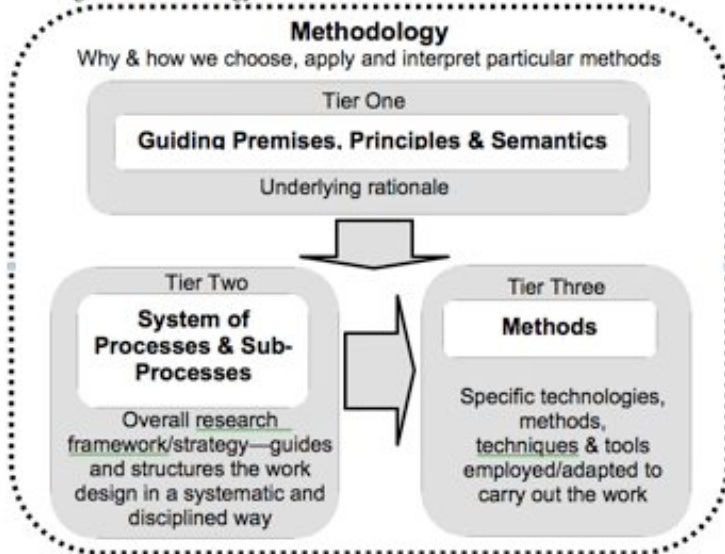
Methodology
Why & how we choose, apply and interpret particular methods

Tier One
Guiding Premises, Principles & Semantics
Underlying rationale

Tier Two
System of Processes & Sub-Processes
Overall research framework/strategy—guides and structures the work design in a systematic and disciplined way

Tier Three
Methods
Specific technologies, methods, techniques & tools employed/adapted to carry out the work